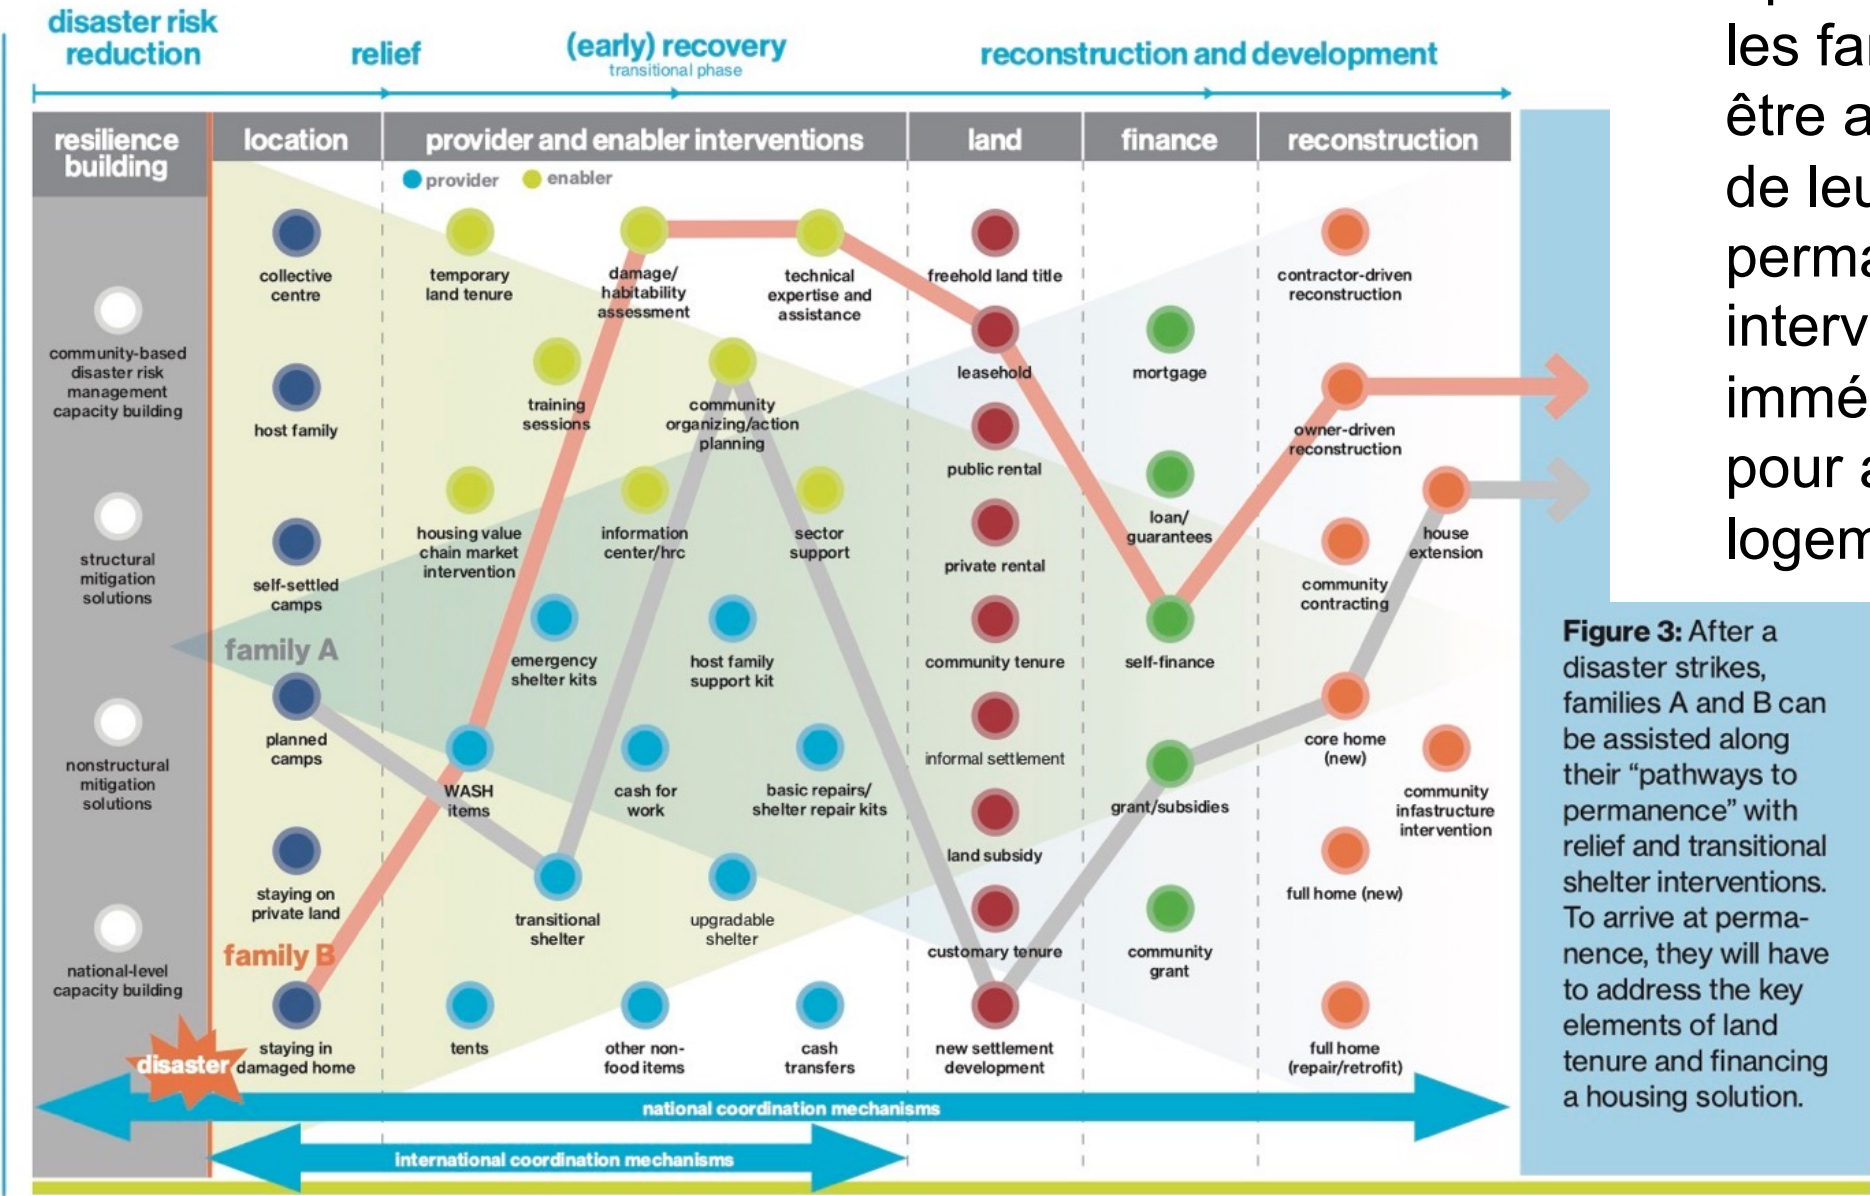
disaster risk reduction

relief

(early) recovery
transitional phase

reconstruction and development

| resilience building | location | provider and enabler interventions | land | finance | reconstruction |
|---|---|---|---|---|---|

provider enabler

community-based disaster risk management capacity building

structural mitigation solutions

nonstructural mitigation solutions

national-level capacity building

collective centre

host family

self-settled camps

family A

planned camps

staying on private land

family B

staying in damaged home

disaster

temporary land tenure

damage/ habitability assessment

technical expertise and assistance

training sessions

community organizing/action planning

housing value chain market intervention

information center/hrc

sector support

emergency shelter kits

host family support kit

WASH items

cash for work

basic repairs/ shelter repair kits

transitional shelter

upgradable shelter

tents

other non-food items

cash transfers

freehold land title

leasehold

public rental

private rental

community tenure

informal settlement

land subsidy

customary tenure

new settlement development

mortgage

loan/ guarantees

self-finance

grant/subsidies

community grant

contractor-driven reconstruction

owner-driven reconstruction

community contracting

house extension

core home (new)

community infastructure intervention

full home (new)

full home (repair/retrofit)

national coordination mechanisms

international coordination mechanisms

les fa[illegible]
être a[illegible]
de leu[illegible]
perma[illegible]
interv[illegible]
immé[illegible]
pour a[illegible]
logem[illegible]

Figure 3: After a disaster strikes, families A and B can be assisted along their “pathways to permanence” with relief and transitional shelter interventions. To arrive at permanence, they will have to address the key elements of land tenure and financing a housing solution.